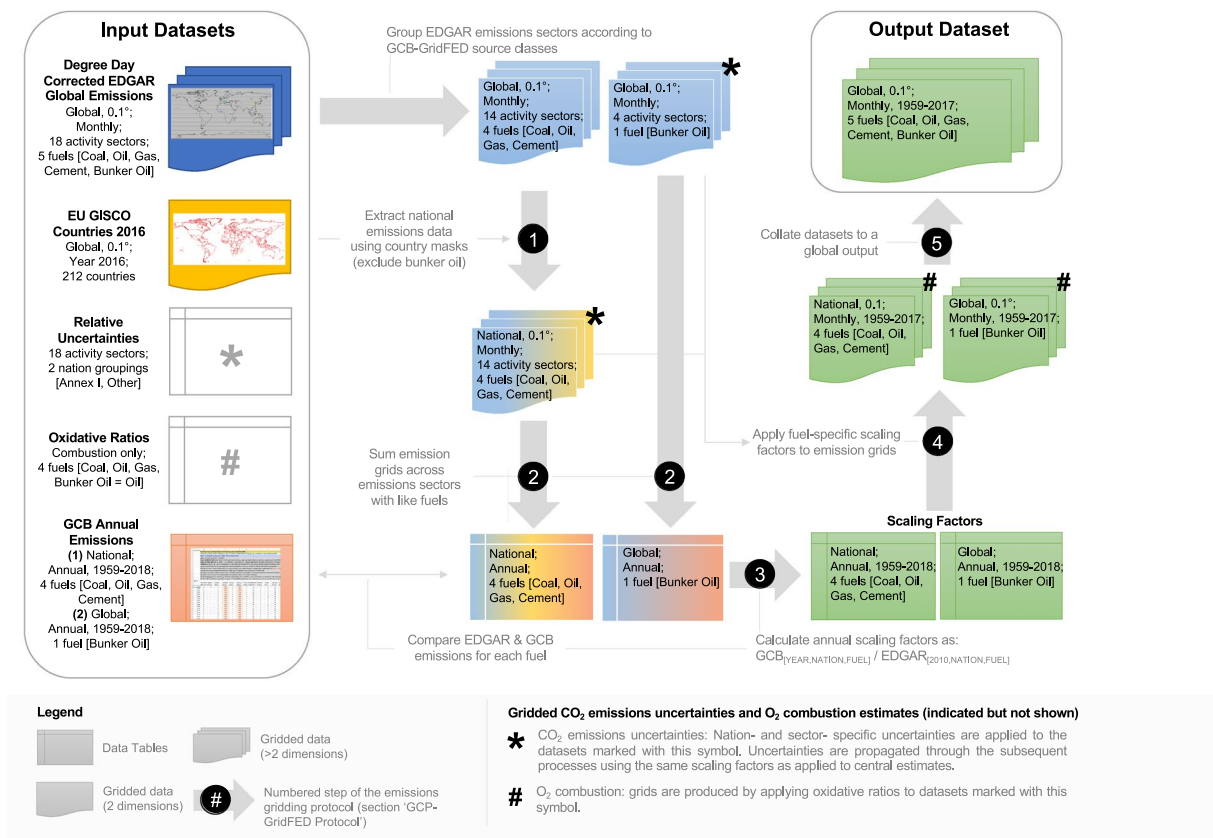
Input Datasets

Degree Day Corrected EDGAR Global Emissions
Global, 0.1°; Monthly; 18 activity sectors; 5 fuels [Coal, Oil, Gas, Cement, Bunker Oil]

EU GISCO Countries 2016
Global, 0.1°; Year 2016; 212 countries

Relative Uncertainties
18 activity sectors; 2 nation groupings [Annex I, Other]

*

Oxidative Ratios
Combustion only; 4 fuels [Coal, Oil, Gas, Bunker Oil = Oil]

#

GCB Annual Emissions
(1) National; Annual, 1959-2018; 4 fuels [Coal, Oil, Gas, Cement]
(2) Global; Annual, 1959-2018; 1 fuel [Bunker Oil]

Group EDGAR emissions sectors according to GCB-GridFED source classes

Global, 0.1°; Monthly; 14 activity sectors; 4 fuels [Coal, Oil, Gas, Cement]

*
Global, 0.1°; Monthly; 4 activity sectors; 1 fuel [Bunker Oil]

Extract national emissions data using country masks (exclude bunker oil)

1

*
National, 0.1°; Monthly; 14 activity sectors; 4 fuels [Coal, Oil, Gas, Cement]

Sum emission grids across emissions sectors with like fuels

2

2

National; Annual; 4 fuels [Coal, Oil, Gas, Cement]

Global; Annual; 1 fuel [Bunker Oil]

3

Compare EDGAR & GCB emissions for each fuel

Calculate annual scaling factors as: GCB$_{[YEAR,NATION,FUEL]}$ / EDGAR$_{[2010,NATION,FUEL]}$

Output Dataset

Global, 0.1°; Monthly, 1959-2017; 5 fuels [Coal, Oil, Gas, Cement, Bunker Oil]

Collate datasets to a global output

5

#
National, 0.1; Monthly, 1959-2017; 4 fuels [Coal, Oil, Gas, Cement]

#
Global, 0.1°; Monthly, 1959-2017; 1 fuel [Bunker Oil]

Apply fuel-specific scaling factors to emission grids

4

Scaling Factors

National; Annual, 1959-2018; 4 fuels [Coal, Oil, Gas, Cement]

Global; Annual, 1959-2018; 1 fuel [Bunker Oil]

Legend

Data Tables

Gridded data (>2 dimensions)

Gridded data (2 dimensions)

#

Numbered step of the emissions gridding protocol (section 'GCP-GridFED Protocol')

Gridded $CO_2$ emissions uncertainties and $O_2$ combustion estimates (indicated but not shown)

* $CO_2$ emissions uncertainties: Nation- and sector- specific uncertainties are applied to the datasets marked with this symbol. Uncertainties are propagated through the subsequent processes using the same scaling factors as applied to central estimates.

# $O_2$ combustion: grids are produced by applying oxidative ratios to datasets marked with this symbol.